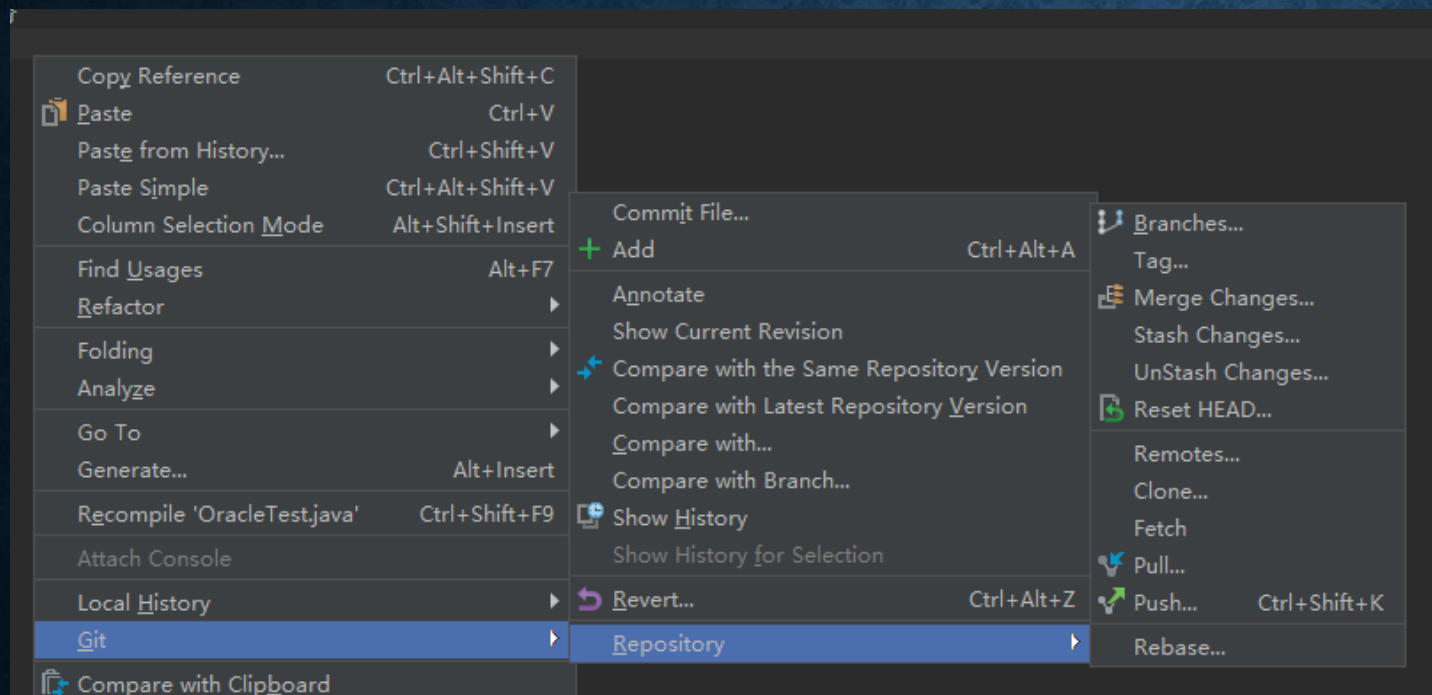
Copy Reference Ctrl+Alt+Shift+C
Paste Ctrl+V
Paste from History... Ctrl+Shift+V
Paste Simple Ctrl+Alt+Shift+V
Column Selection Mode Alt+Shift+Insert

Find Usages Alt+F7
Refactor

Folding
Analyze

Go To
Generate... Alt+Insert

Recompile 'OracleTest.java' Ctrl+Shift+F9

Attach Console

Local History
Git

Compare with Clipboard

Commit File...
Add Ctrl+Alt+A

Annotate
Show Current Revision
Compare with the Same Repository Version
Compare with Latest Repository Version
Compare with...
Compare with Branch...
Show History
Show History for Selection

Revert... Ctrl+Alt+Z

Repository

Branches...
Tag...
Merge Changes...
Stash Changes...
UnStash Changes...
Reset HEAD...

Remotes...
Clone...
Fetch
Pull...
Push... Ctrl+Shift+K

Rebase...